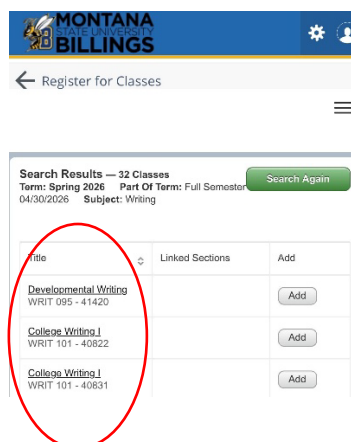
MONTANA STATE UNIVERSITY BILLINGS

Register for Classes

Search Results — 32 Classes
Term: Spring 2026 Part Of Term: Full Semester 04/30/2026 Subject: Writing

Search Again

| Title | Linked Sections | Add |
|---|---|---|
| Developmental Writing WRIT 095 - 41420 | | Add |
| College Writing I WRIT 101 - 40822 | | Add |
| College Writing I WRIT 101 - 40831 | | Add |